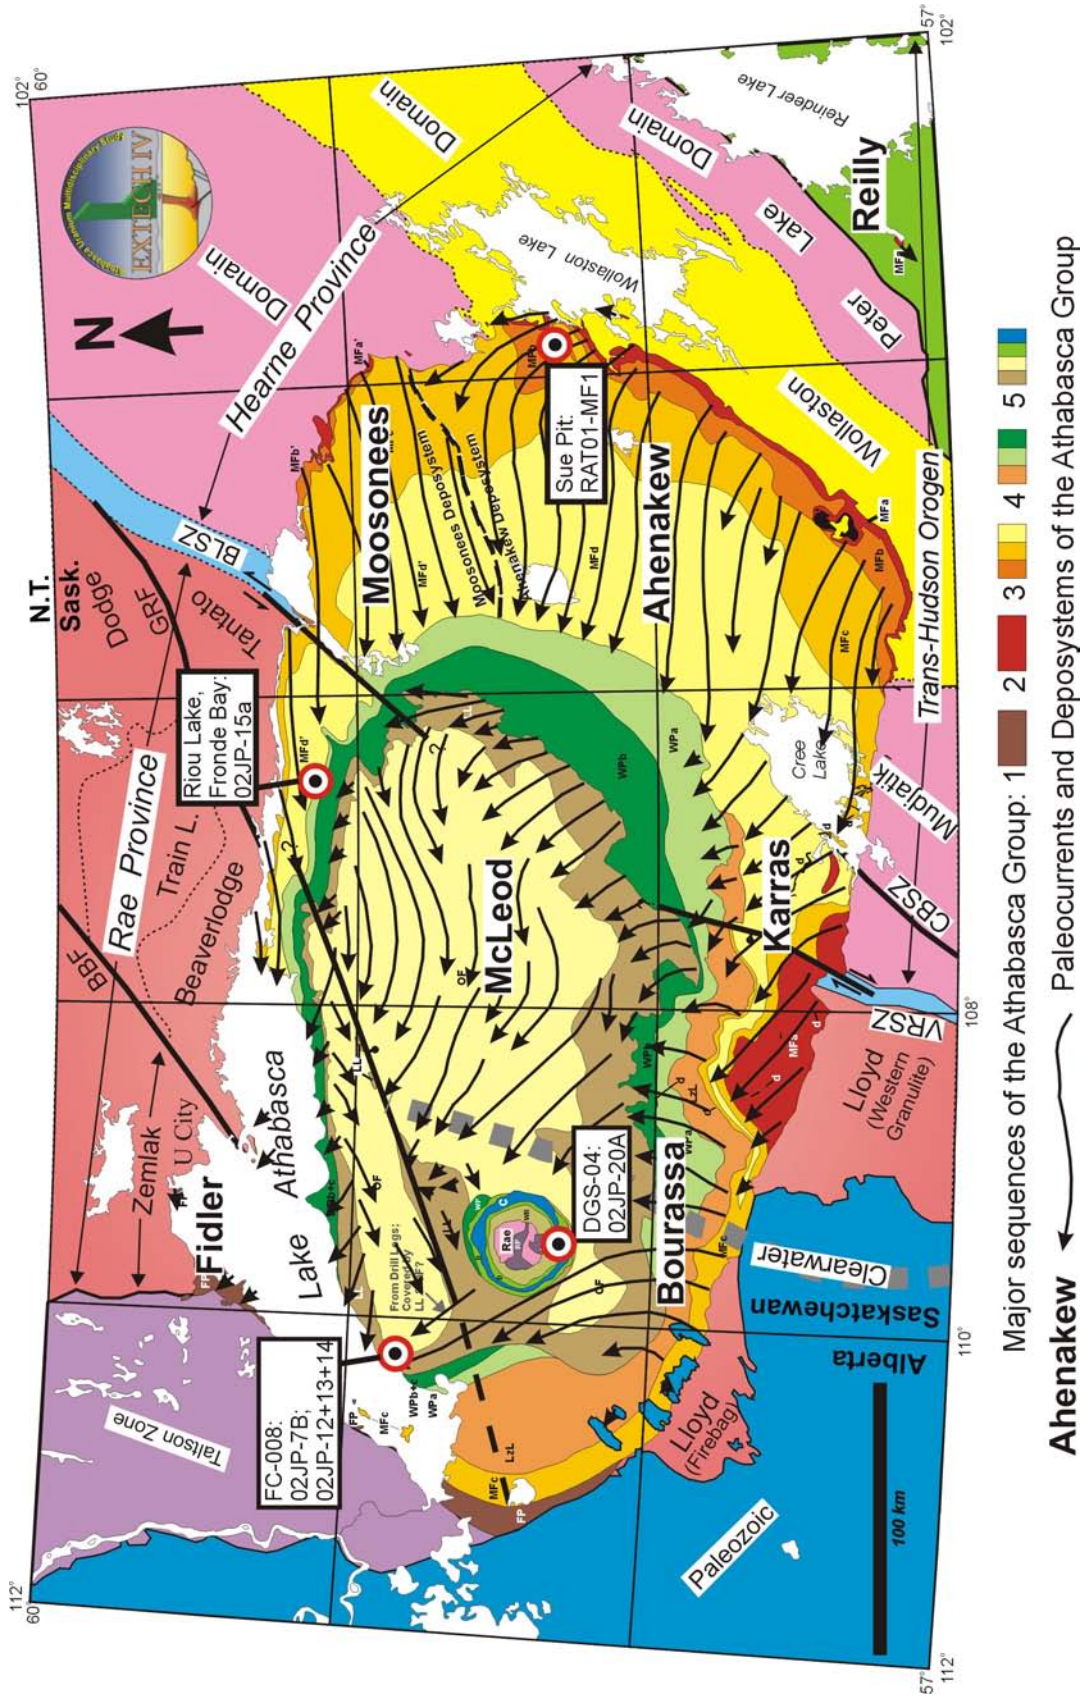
60°
102°
60°
112°
57°
102°
57°
112°
110°
108°

N
Hearne Province
Domain
Domain
Domain
EXTECH IV
Athabasca Uranium Multidisciplinary Study
Wollaston Lake
Reindeer Lake
Lake
Reilly
Peter
Wollaston
MFa
Mudjatik
Trans-Hudson Orogen
N.T.
Sask.
Dodge
GRF
Tantato
BLSZ
Rae Province
Train L.
Beaverlodge
BBF
Zemlak
U City
Fidler
Lake
Athabasca
Tailson Zone
Riou Lake, Fronde Bay: 02JP-15a
Moosonees
Moosonees Deposystem
Ahenakew Deposystem
Ahenakew
Sue Pit: RAT01-MF1
MFa
MFb
MFc
MFd
MFd'
MFb'
MFa'
McLeod
Karras
Cree Lake
CBSZ
VRSZ
Lloyd (Western Granulite)
Bourassa
Clearwater
Saskatchewan
Alberta
Paleozoic
Lloyd (Firebag)
DGS-04: 02JP-20A
Rae
FC-008: 02JP-7B: 02JP-12+13+14
From Drill Logs: Covered by LL?
WPa
WPb
WPb+c
OF
LL
LzL
FP
TL
d
100 km

Major sequences of the Athabasca Group: 1 2 3 4 5

Ahenakew Paleocurrents and Deposystems of the Athabasca Group